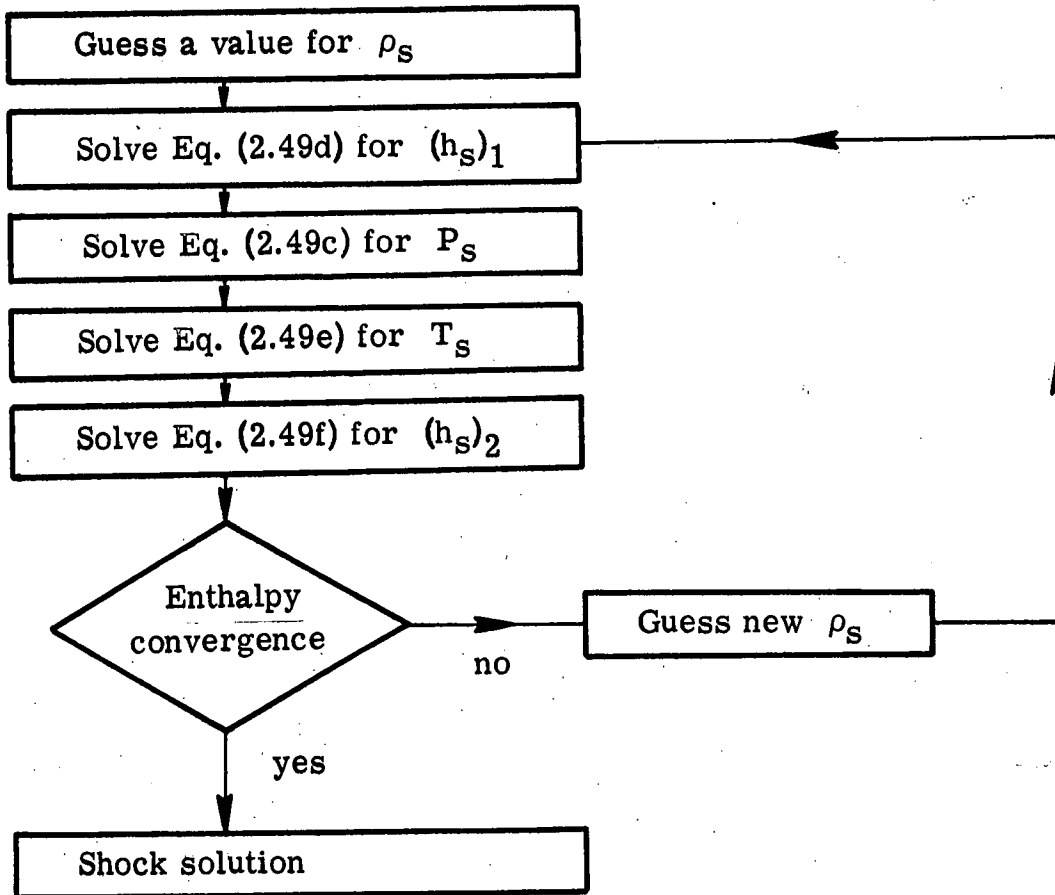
Guess a value for $\rho_s$

Solve Eq. (2.49d) for $(h_s)_1$

Solve Eq. (2.49c) for $P_s$

Solve Eq. (2.49e) for $T_s$

Solve Eq. (2.49f) for $(h_s)_2$

Enthalpy convergence

no

Guess new $\rho_s$

yes

Shock solution